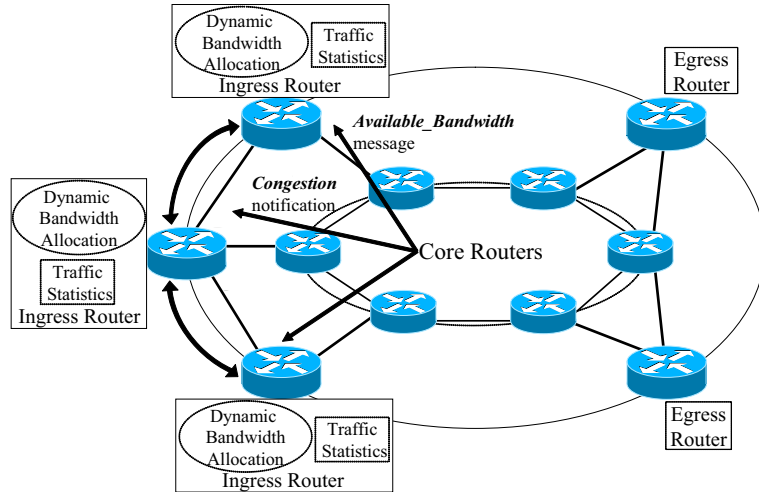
Dynamic Bandwidth Allocation

Traffic Statistics

Ingress Router

Egress Router

Available_Bandwidth message

Congestion notification

Dynamic Bandwidth Allocation

Traffic Statistics

Ingress Router

Core Routers

Dynamic Bandwidth Allocation

Traffic Statistics

Ingress Router

Egress Router